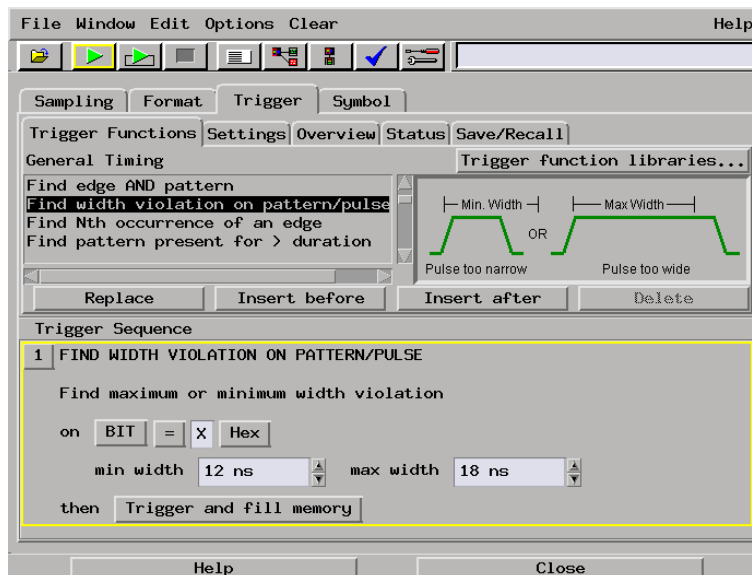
File Window Edit Options Clear

Help

Sampling
Format
Trigger
Symbol

Trigger Functions
Settings
Overview
Status
Save/Recall

General Timing

Trigger function libraries...

Find edge AND pattern
Find width violation on pattern/pulse
Find Nth occurrence of an edge
Find pattern present for > duration

Min. Width

Max Width

OR

Pulse too narrow

Pulse too wide

Replace
Insert before
Insert after
Delete

Trigger Sequence

1 FIND WIDTH VIOLATION ON PATTERN/PULSE

Find maximum or minimum width violation

on BIT = X Hex

min width 12 ns max width 18 ns

then Trigger and fill memory

Help
Close